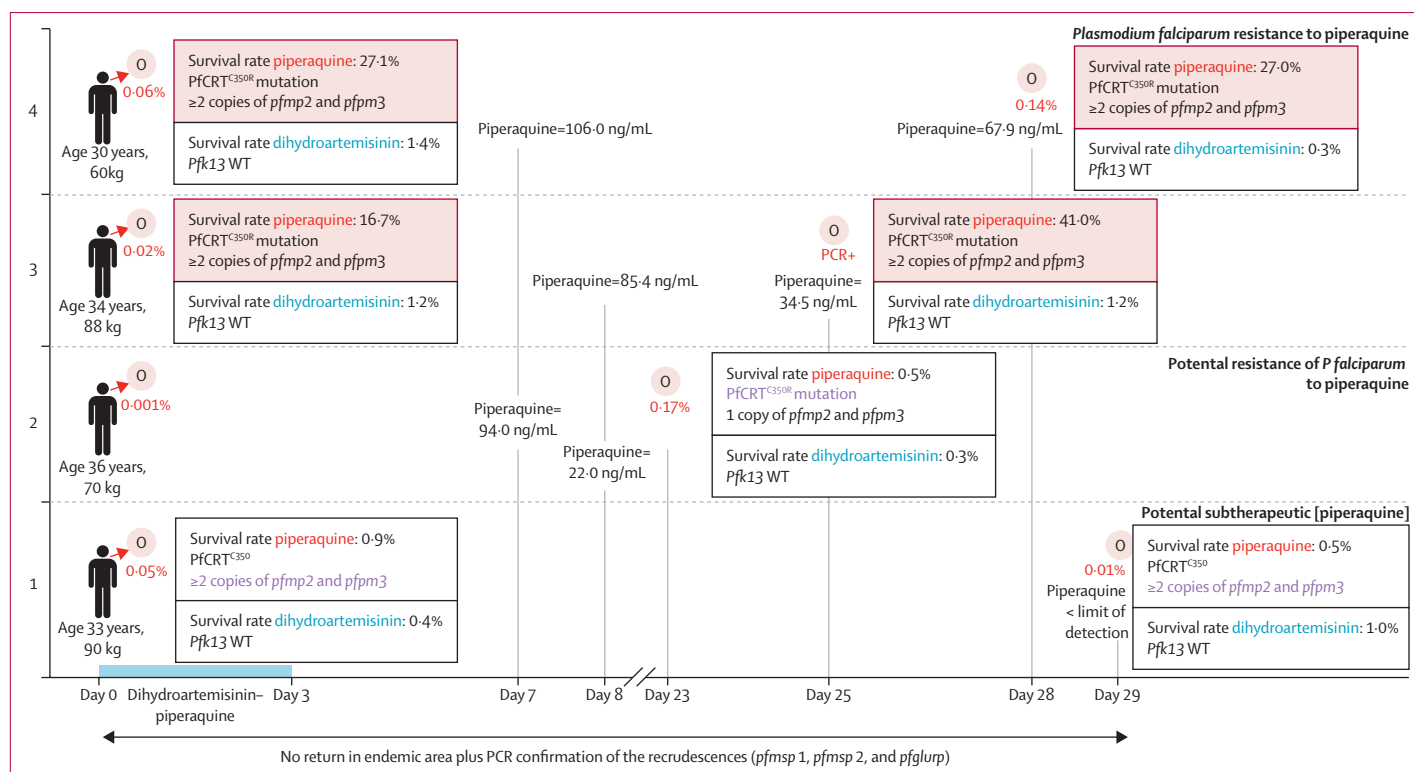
Plasmodium falciparum resistance to piperaquine

4

O
0·06%
Age 30 years, 60kg

Survival rate piperaquine: 27·1%
PfCRT$^{C350R}$ mutation
≥2 copies of pfmp2 and pfpm3

Survival rate dihydroartemisinin: 1·4%
Pfk13 WT

Piperaquine=106·0 ng/mL

O
0·14%
Piperaquine=67·9 ng/mL

Survival rate piperaquine: 27·0%
PfCRT$^{C350R}$ mutation
≥2 copies of pfmp2 and pfpm3

Survival rate dihydroartemisinin: 0·3%
Pfk13 WT

3

O
0·02%
Age 34 years, 88 kg

Survival rate piperaquine: 16·7%
PfCRT$^{C350R}$ mutation
≥2 copies of pfmp2 and pfpm3

Survival rate dihydroartemisinin: 1·2%
Pfk13 WT

Piperaquine=85·4 ng/mL

O
PCR+
Piperaquine= 34·5 ng/mL

Survival rate piperaquine: 41·0%
PfCRT$^{C350R}$ mutation
≥2 copies of pfmp2 and pfpm3

Survival rate dihydroartemisinin: 1·2%
Pfk13 WT

Potental resistance of P falciparum to piperaquine

2

O
0·001%
Age 36 years, 70 kg

Piperaquine= 94·0 ng/mL

Piperaquine= 22·0 ng/mL

O
0·17%

Survival rate piperaquine: 0·5%
PfCRT$^{C350R}$ mutation
1 copy of pfmp2 and pfpm3

Survival rate dihydroartemisinin: 0·3%
Pfk13 WT

Potential subtherapeutic [piperaquine]

1

O
0·05%
Age 33 years, 90 kg

Survival rate piperaquine: 0·9%
PfCRT$^{C350}$
≥2 copies of pfmp2 and pfpm3

Survival rate dihydroartemisinin: 0·4%
Pfk13 WT

O
0·01%
Piperaquine < limit of detection

Survival rate piperaquine: 0·5%
PfCRT$^{C350}$
≥2 copies of pfmp2 and pfpm3

Survival rate dihydroartemisinin: 1·0%
Pfk13 WT

Day 0 Dihydroartemisinin–piperaquine Day 3 Day 7 Day 8 Day 23 Day 25 Day 28 Day 29

No return in endemic area plus PCR confirmation of the recrudescences (pfmsp 1, pfmsp 2, and pfglurp)